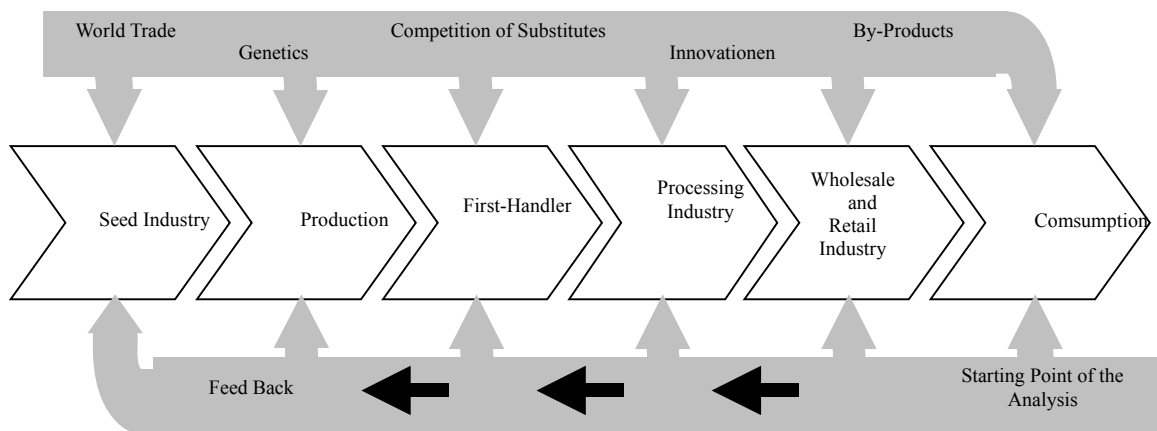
World Trade
Genetics
Competition of Substitutes
Innovationen
By-Products

Seed Industry
Production
First-Handler
Processing Industry
Wholesale and Retail Industry
Comsumption

Feed Back
Starting Point of the Analysis